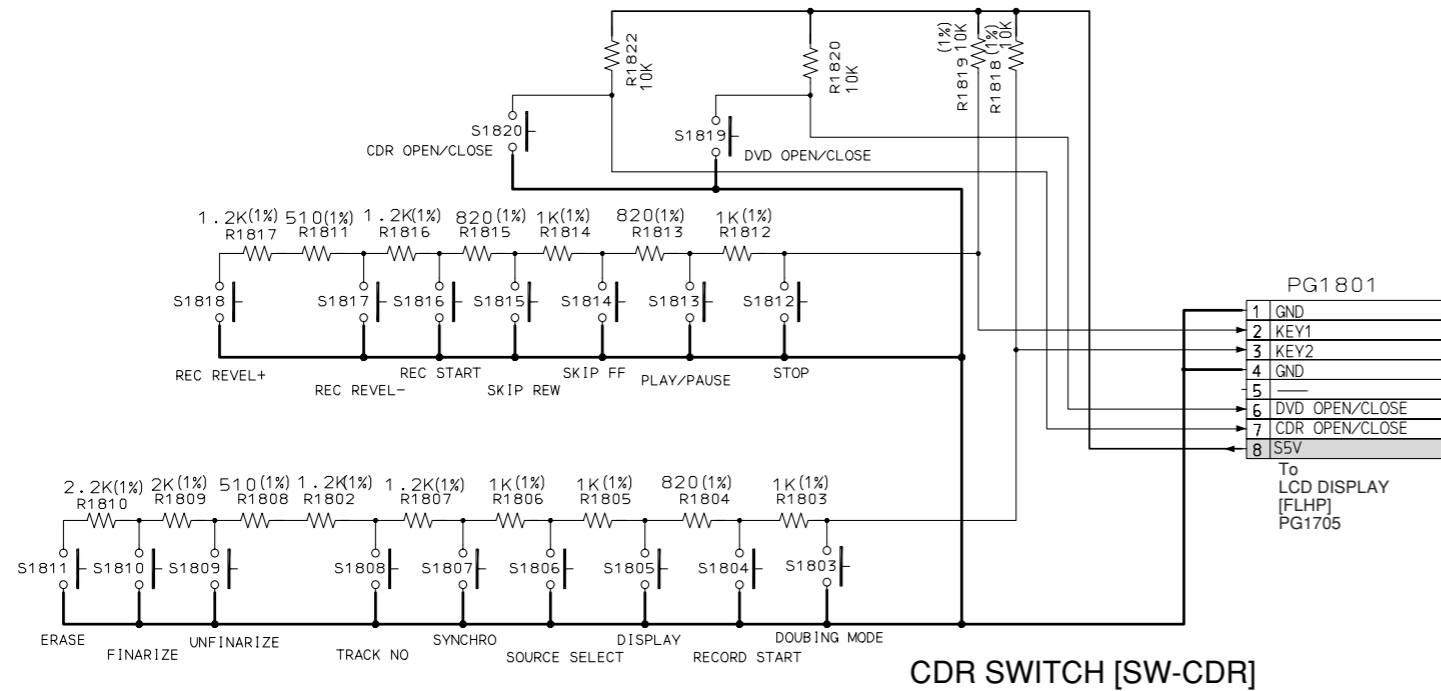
R1822
10K

R1820
10K

(1%)
R1819 10K

(1%)
R1818 10K

S1820
CDR OPEN/CLOSE

S1819
DVD OPEN/CLOSE

1.2K(1%) R1817
510(1%) R1811
1.2K(1%) R1816
820(1%) R1815
1K(1%) R1814
820(1%) R1813
1K(1%) R1812

S1818
S1817
S1816
S1815
S1814
S1813
S1812

REC REVEL+
REC REVEL-
REC START
SKIP REW
SKIP FF
PLAY/PAUSE
STOP

PG1801

| | |
|---|---|
| 1 | GND |
| 2 | KEY1 |
| 3 | KEY2 |
| 4 | GND |
| 5 | —— |
| 6 | DVD OPEN/CLOSE |
| 7 | CDR OPEN/CLOSE |
| 8 | S5V |

To
LCD DISPLAY
[FLHP]
PG1705

2.2K(1%) R1810
2K(1%) R1809
510(1%) R1808
1.2K(1%) R1802
1.2K(1%) R1807
1K(1%) R1806
1K(1%) R1805
820(1%) R1804
1K(1%) R1803

S1811
S1810
S1809
S1808
S1807
S1806
S1805
S1804
S1803

ERASE
FINARIZE
UNFINARIZE
TRACK NO
SYNCHRO
SOURCE SELECT
DISPLAY
RECORD START
DOUBING MODE

CDR SWITCH [SW-CDR]